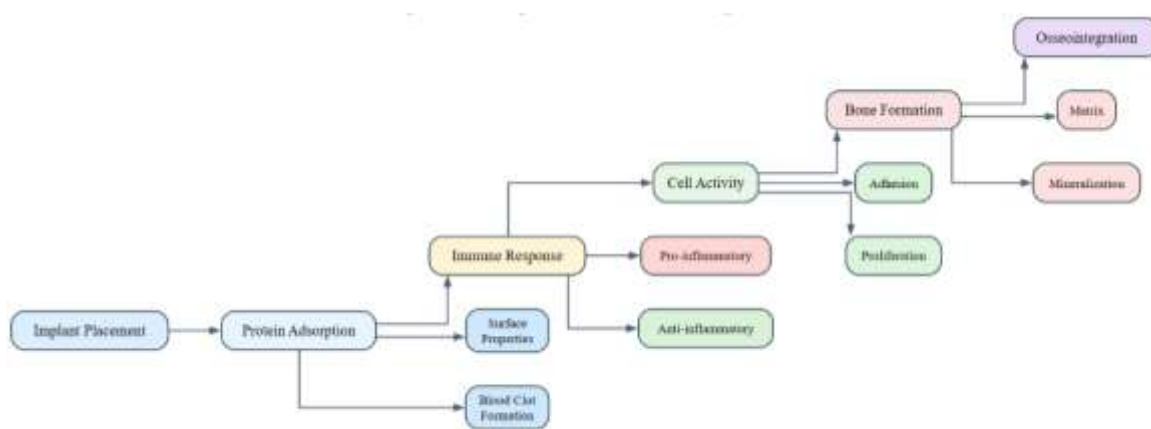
Osseointegration

Bone Formation

Matrix

Mineralization

Cell Activity

Adhesion

Proliferation

Immune Response

Pro-inflammatory

Anti-inflammatory

Implant Placement

Protein Adsorption

Surface Properties

Blood Clot Formation